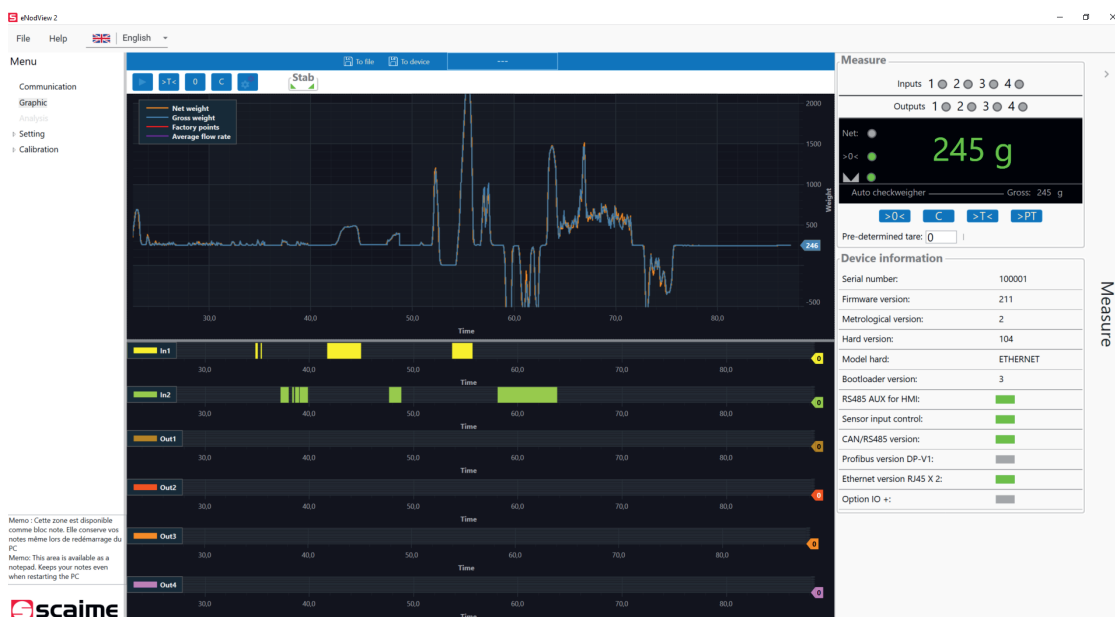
eNodView 2

File Help English

Menu
Communication
Graphic
Analysis
Setting
Calibration

To file To device ---

>T< 0 C Stab

Net weight
Gross weight
Factory points
Average flow rate

2000
1500
1000
500
246
-500
Weight

30,0 40,0 50,0 60,0 70,0 80,0
Time

In1 0
30,0 40,0 50,0 60,0 70,0 80,0
Time

In2 0
30,0 40,0 50,0 60,0 70,0 80,0
Time

Out1 0
30,0 40,0 50,0 60,0 70,0 80,0
Time

Out2 0
30,0 40,0 50,0 60,0 70,0 80,0
Time

Out3 0
30,0 40,0 50,0 60,0 70,0 80,0
Time

Out4 0
30,0 40,0 50,0 60,0 70,0 80,0
Time

Memo : Cette zone est disponible comme bloc note. Elle conserve vos notes même lors de redémarrage du PC
Memo: This area is available as a notepad. Keeps your notes even when restarting the PC

scaime

Measure
Inputs 1 2 3 4
Outputs 1 2 3 4
Net:
>0<
245 g
Auto checkweigher Gross: 245 g
>0< C >T< >PT
Pre-determined tare: 0

Device information
| | |
|---|---|
| Serial number: | 100001 |
| Firmware version: | 211 |
| Metrological version: | 2 |
| Hard version: | 104 |
| Model hard: | ETHERNET |
| Bootloader version: | 3 |
| RS485 AUX for HMI: | |
| Sensor input control: | |
| CAN/RS485 version: | |
| Profibus version DP-V1: | |
| Ethernet version RJ45 X 2: | |
| Option IO +: | |

Measure